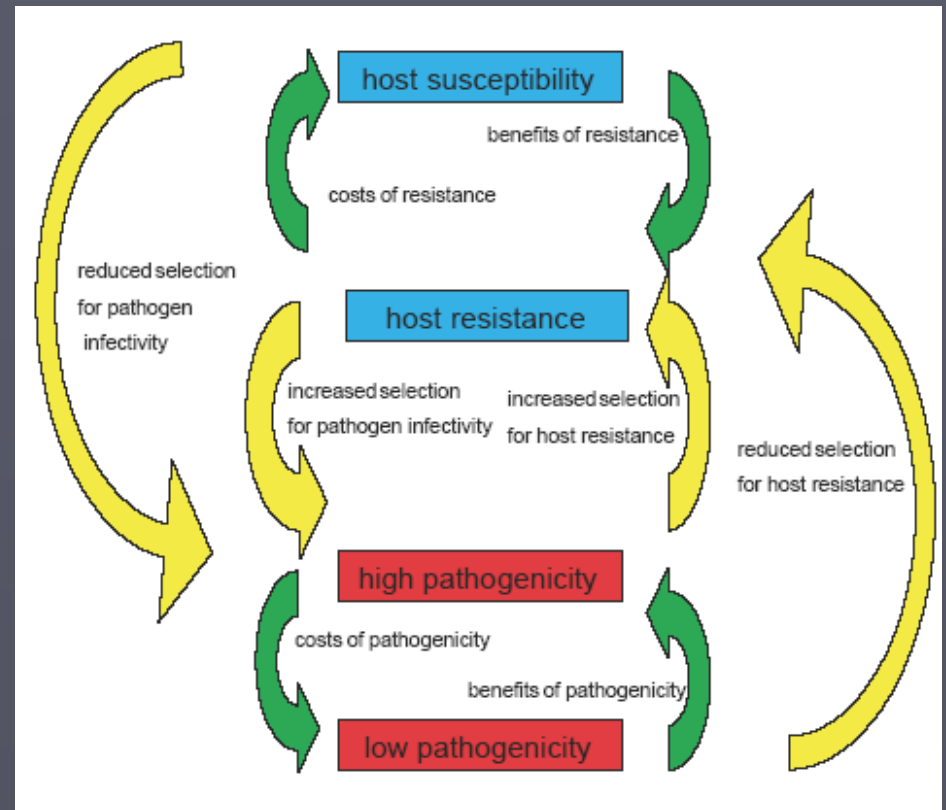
host susceptibility

benefits of resistance

costs of resistance

reduced selection for pathogen infectivity

host resistance

increased selection for pathogen infectivity

increased selection for host resistance

reduced selection for host resistance

high pathogenicity

costs of pathogenicity

benefits of pathogenicity

low pathogenicity